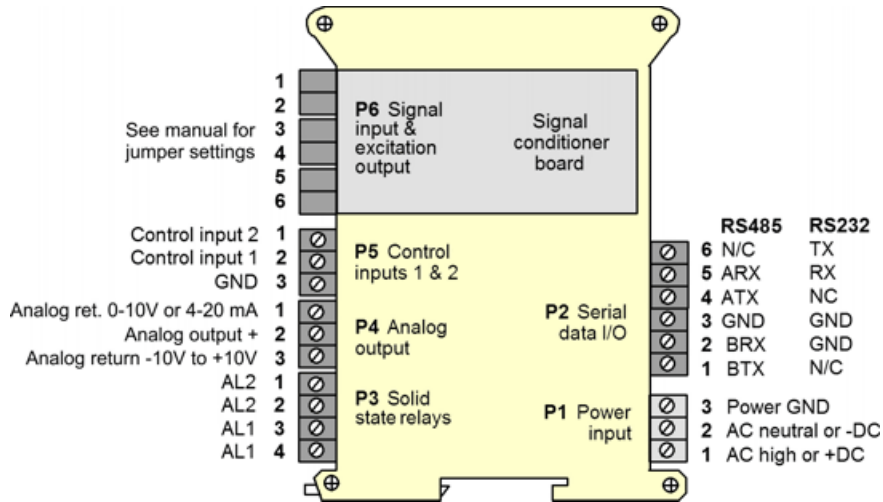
1
2
See manual for jumper settings 3
4
5
6

P6 Signal input & excitation output

Signal conditioner board

Control input 2 1
Control input 1 2
GND 3

P5 Control inputs 1 & 2

Analog ret. 0-10V or 4-20 mA 1
Analog output + 2
Analog return -10V to +10V 3

P4 Analog output

AL2 1
AL2 2
AL1 3
AL1 4

P3 Solid state relays

P2 Serial data I/O

P1 Power input

| | RS485 | RS232 |
|---|---|---|
| 6 | N/C | TX |
| 5 | ARX | RX |
| 4 | ATX | NC |
| 3 | GND | GND |
| 2 | BRX | GND |
| 1 | BTX | N/C |

3 Power GND
2 AC neutral or -DC
1 AC high or +DC